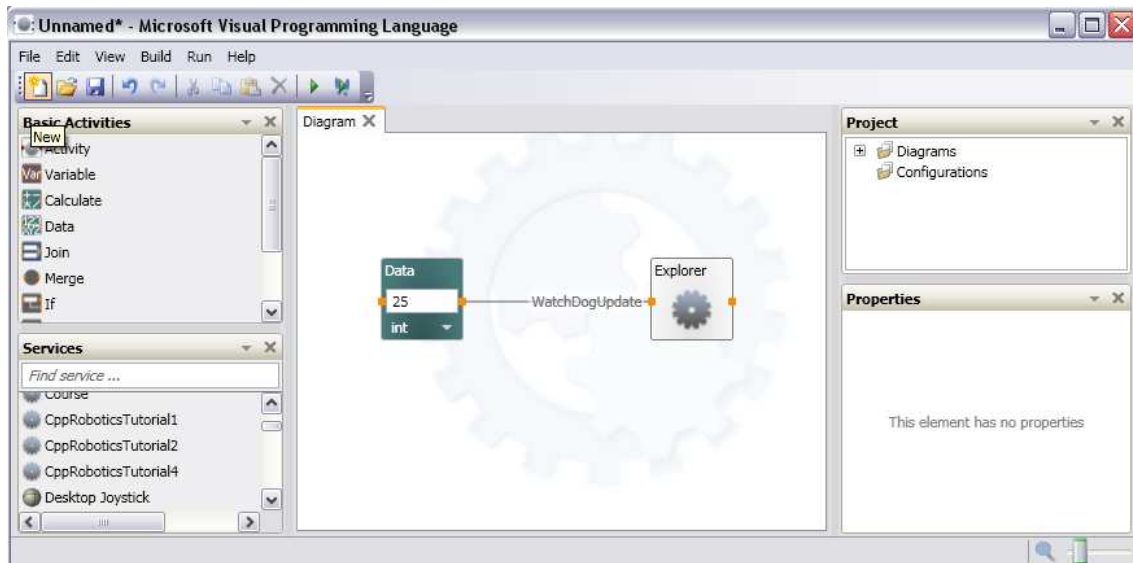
Unnamed* - Microsoft Visual Programming Language

File Edit View Build Run Help

Basic Activities
New
Activity
Var Variable
Calculate
Data
Join
Merge
If

Services
Find service ...
Course
CppRoboticsTutorial1
CppRoboticsTutorial2
CppRoboticsTutorial4
Desktop Joystick

Diagram

Data
25
int

WatchDogUpdate

Explorer

Project
Diagrams
Configurations

Properties
This element has no properties